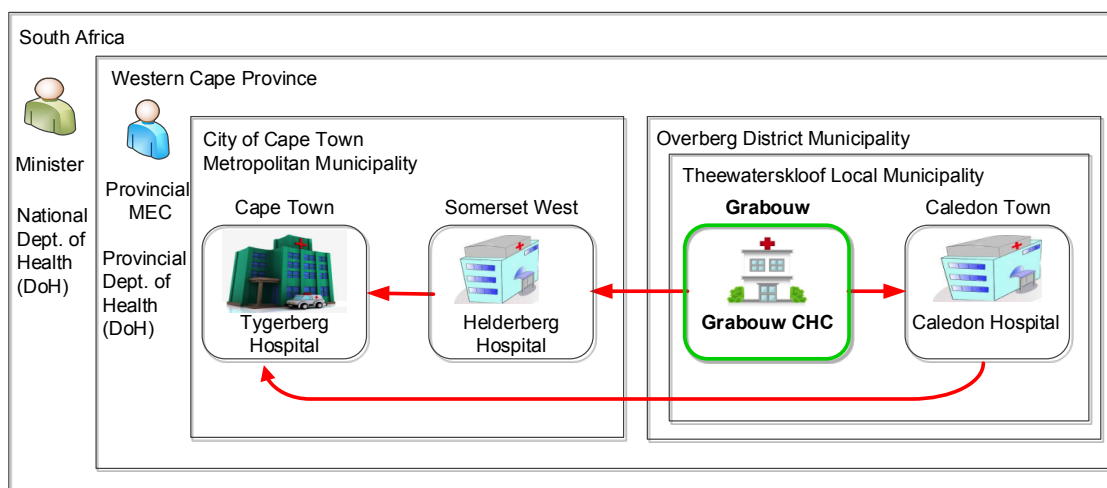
South Africa

Minister

National Dept. of Health (DoH)

Western Cape Province

Provincial MEC

Provincial Dept. of Health (DoH)

City of Cape Town Metropolitan Municipality

Cape Town

Tygerberg Hospital

Somerset West

Helderberg Hospital

Overberg District Municipality

Theewaterskloof Local Municipality

Grabouw

Grabouw CHC

Caledon Town

Caledon Hospital